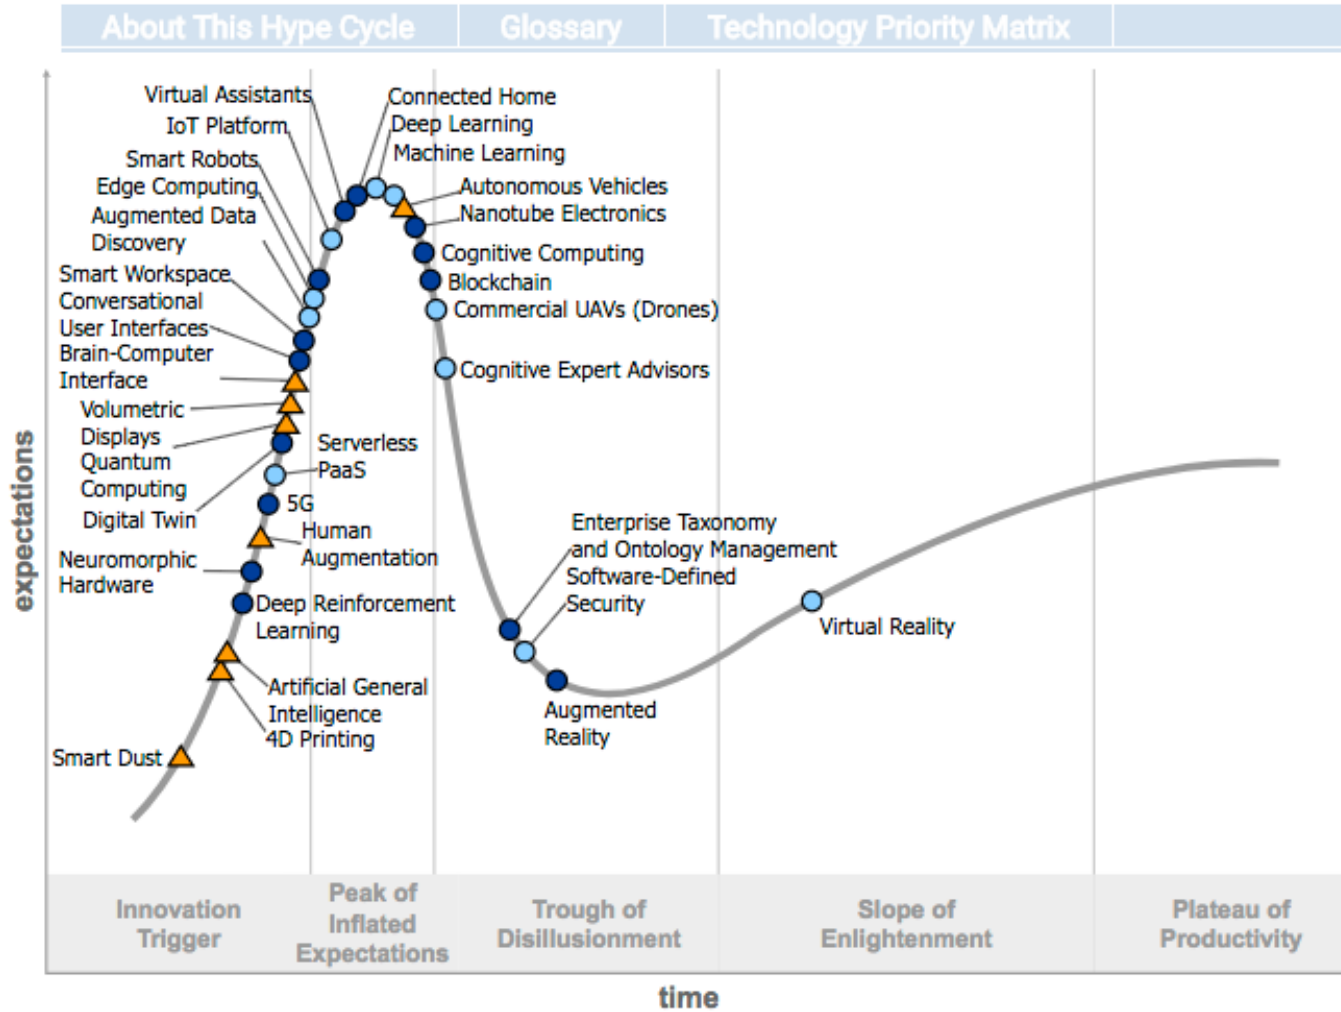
About This Hype Cycle | Glossary | Technology Priority Matrix

Virtual Assistants
IoT Platform
Smart Robots
Edge Computing
Augmented Data Discovery
Smart Workspace
Conversational User Interfaces
Brain-Computer Interface
Volumetric Displays
Quantum Computing
Digital Twin
Neuromorphic Hardware
Smart Dust

Connected Home
Deep Learning
Machine Learning
Autonomous Vehicles
Nanotube Electronics
Cognitive Computing
Blockchain
Commercial UAVs (Drones)
Cognitive Expert Advisors

Serverless PaaS
5G
Human Augmentation
Deep Reinforcement Learning
Artificial General Intelligence
4D Printing

Enterprise Taxonomy and Ontology Management
Software-Defined Security
Augmented Reality
Virtual Reality

expectations

Innovation Trigger
Peak of Inflated Expectations
Trough of Disillusionment
Slope of Enlightenment
Plateau of Productivity

time